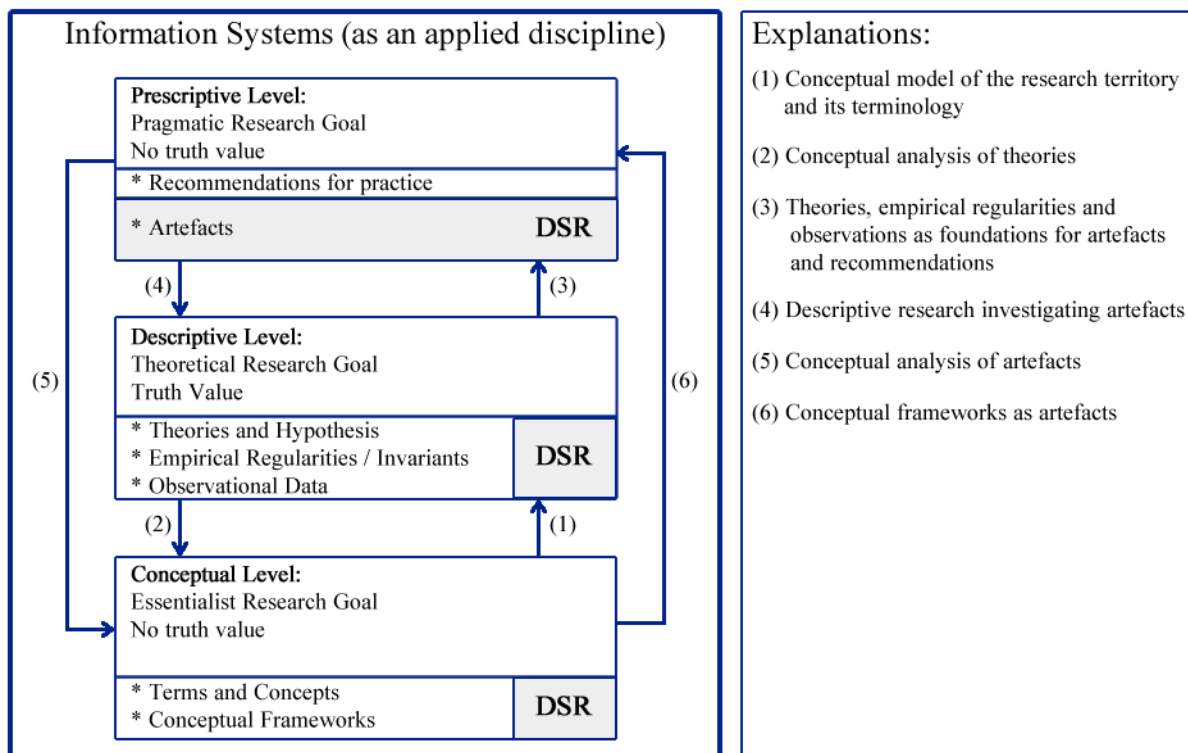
Information Systems (as an applied discipline)

**Prescriptive Level:**
Pragmatic Research Goal
No truth value

* Recommendations for practice

* Artefacts

DSR

(4)

(3)

**Descriptive Level:**
Theoretical Research Goal
Truth Value

(5)

(6)

* Theories and Hypothesis
* Empirical Regularities / Invariants
* Observational Data

DSR

(2)

(1)

**Conceptual Level:**
Essentialist Research Goal
No truth value

* Terms and Concepts
* Conceptual Frameworks

DSR

Explanations:

(1) Conceptual model of the research territory and its terminology

(2) Conceptual analysis of theories

(3) Theories, empirical regularities and observations as foundations for artefacts and recommendations

(4) Descriptive research investigating artefacts

(5) Conceptual analysis of artefacts

(6) Conceptual frameworks as artefacts